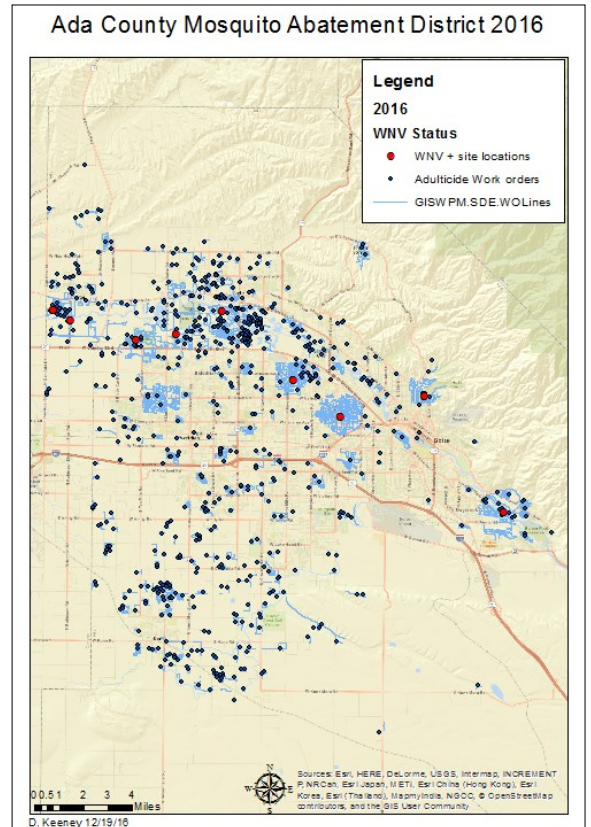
Ada County Mosquito Abatement District 2016

Legend
2016
WNV Status
WNV + site locations
Adulticide Work orders
GISWPM.SDE.WOLines

Boise

N
W E
S

0 0.5 1 2 3 4 Miles

Sources: Esri, HERE, DeLorme, USGS, Intermap, INCREMENT P, NRCan, Esri Japan, METI, Esri China (Hong Kong), Esri Korea, Esri (Thailand), MapmyIndia, NGCC, © OpenStreetMap contributors, and the GIS User Community

D. Keeney 12/19/16